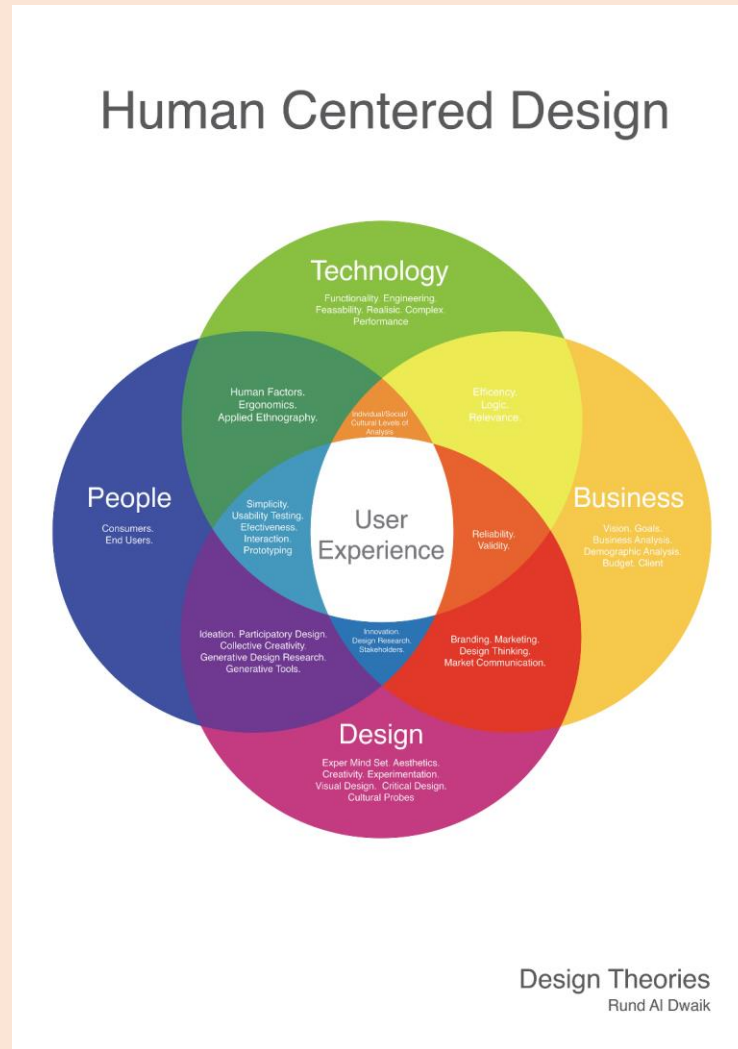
Human Centered Design

Technology
Functionality. Engineering. Feassbility. Realisic. Complex. Performance

Human Factors. Ergonomics. Applied Ethnography.

Individual/Social/ Cultural Levels of Analysis.

Efficency. Logic. Relevance.

People
Consumers. End Users.

Simplicity. Usability Testing. Efectiveness. Interaction. Prototyping

User Experience

Relisbility. Validity.

Business
Vision. Goals. Business Analysis. Demographic Analysis. Budget. Client

Ideation. Participatory Design. Collective Creativity. Generative Design Research. Generative Tools.

Innovation. Design Research. Stakeholders.

Branding. Marketing. Design Thinking. Market Communication.

Design
Exper Mind Set. Aesthetics. Creativity. Experimentation. Visual Design. Critical Design. Cultural Probes

Design Theories
Rund Al Dwaik